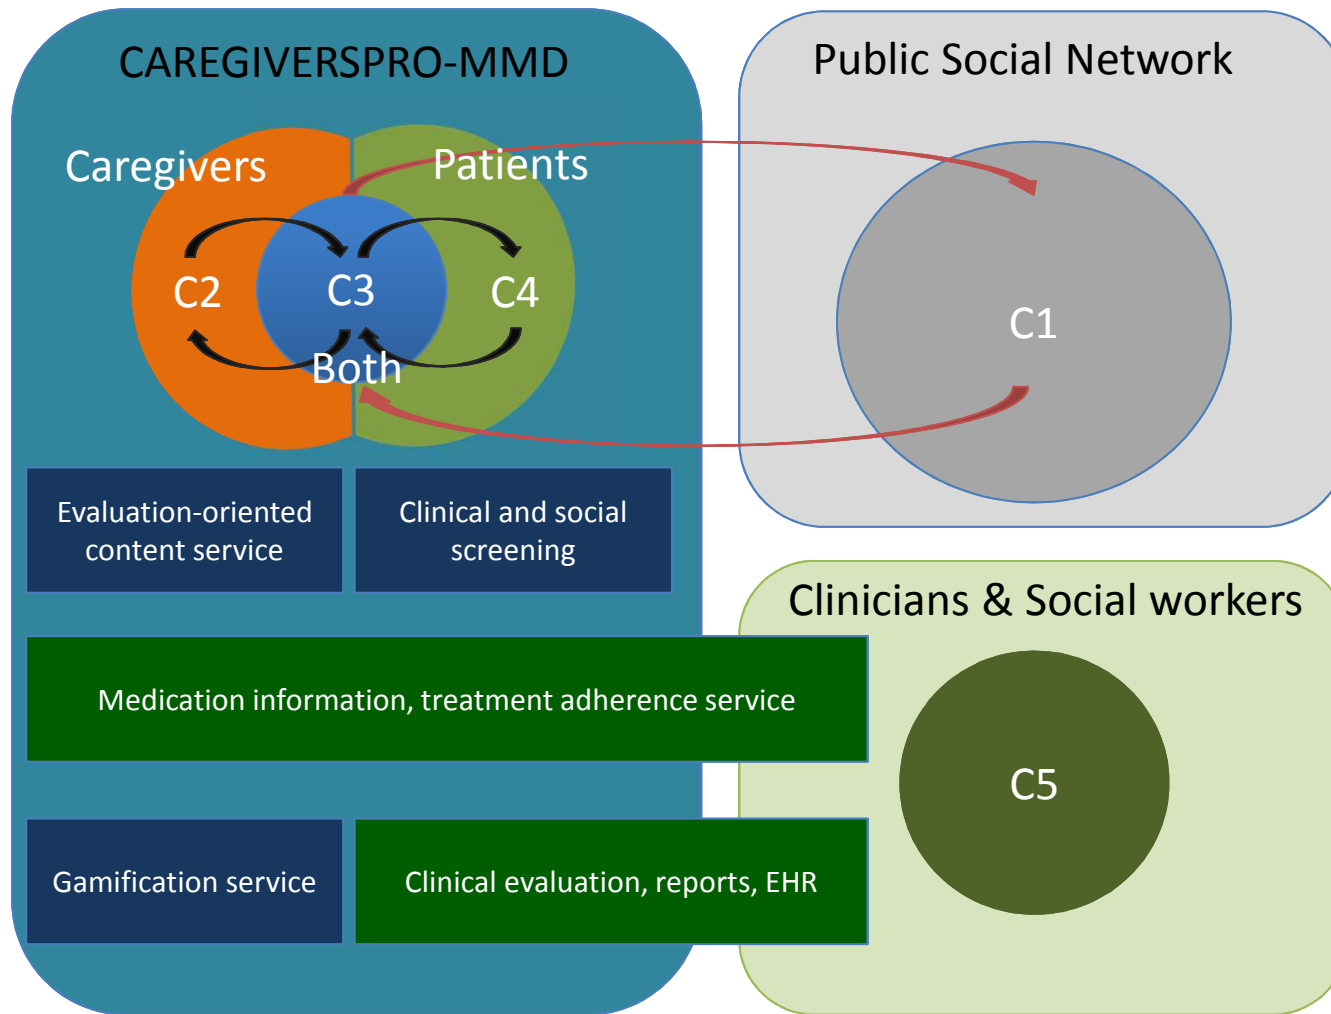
CAREGIVERSPRO-MMD

Caregivers

Patients

C2

C3

C4

Both

Public Social Network

C1

Evaluation-oriented content service

Clinical and social screening

Clinicians & Social workers

Medication information, treatment adherence service

C5

Gamification service

Clinical evaluation, reports, EHR